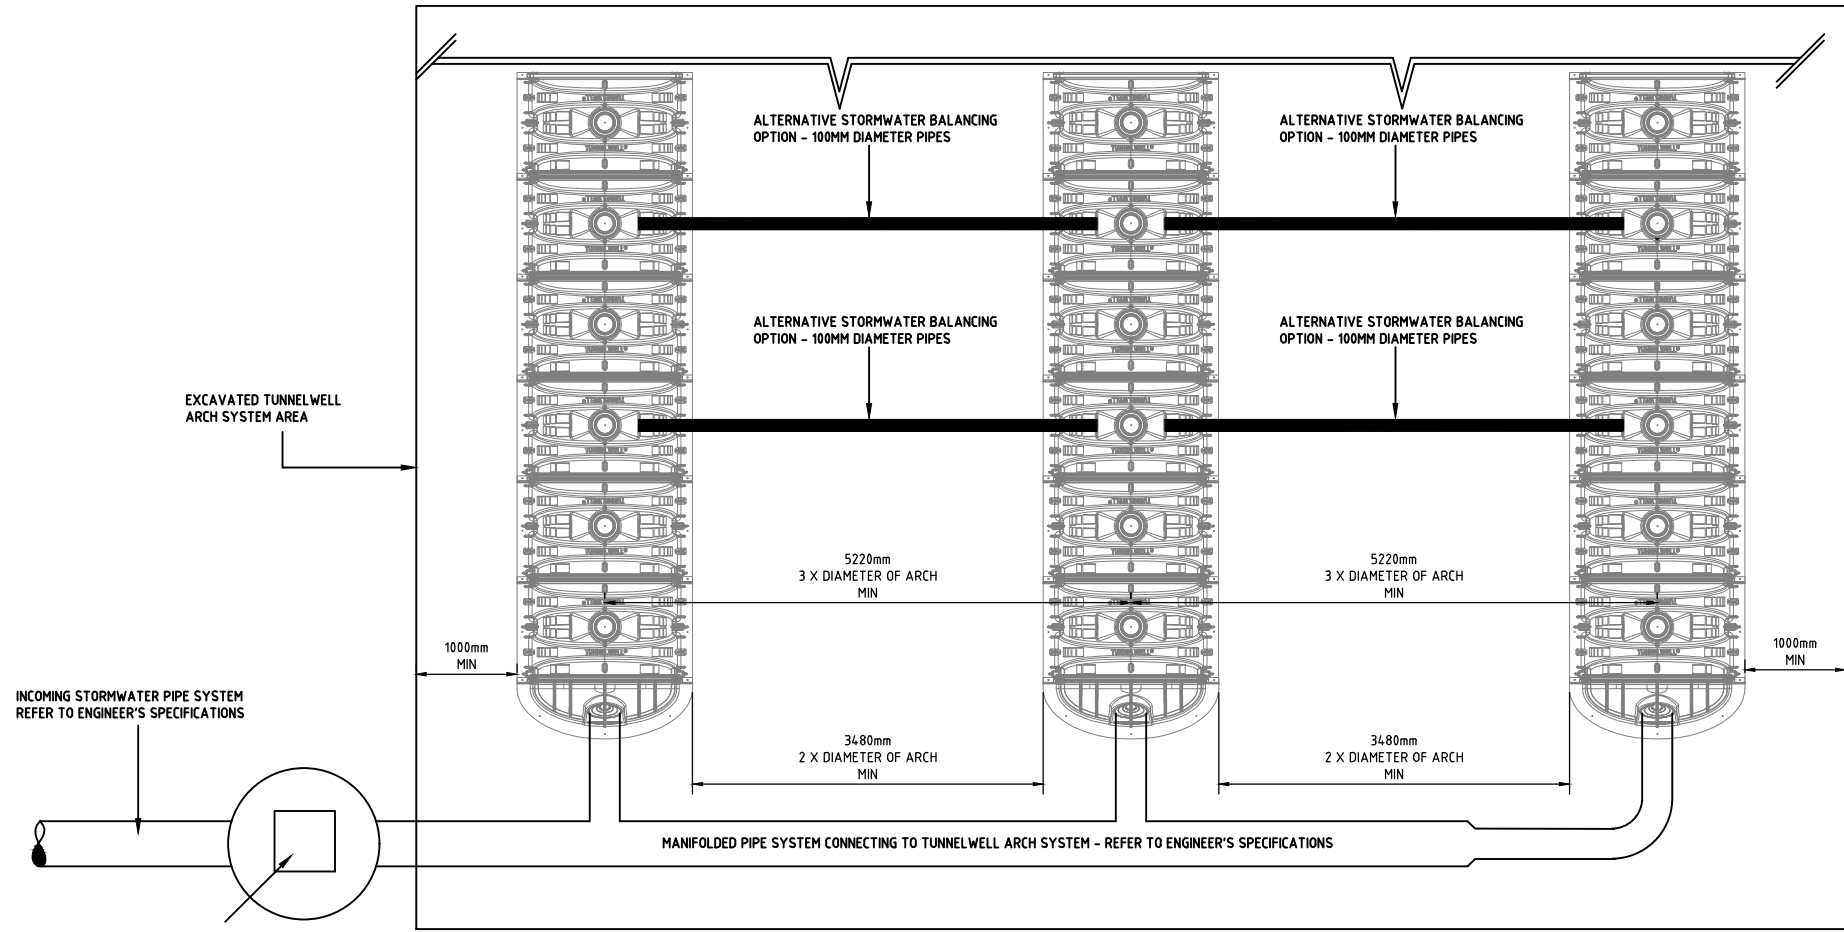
ALTERNATIVE STORMWATER BALANCING OPTION - 100MM DIAMETER PIPES

ALTERNATIVE STORMWATER BALANCING OPTION - 100MM DIAMETER PIPES

ALTERNATIVE STORMWATER BALANCING OPTION - 100MM DIAMETER PIPES

ALTERNATIVE STORMWATER BALANCING OPTION - 100MM DIAMETER PIPES

EXCAVATED TUNNELWELL ARCH SYSTEM AREA

5220mm
3 X DIAMETER OF ARCH
MIN

5220mm
3 X DIAMETER OF ARCH
MIN

1000mm
MIN

1000mm
MIN

INCOMING STORMWATER PIPE SYSTEM
REFER TO ENGINEER'S SPECIFICATIONS

3480mm
2 X DIAMETER OF ARCH
MIN

3480mm
2 X DIAMETER OF ARCH
MIN

MANIFOLDED PIPE SYSTEM CONNECTING TO TUNNELWELL ARCH SYSTEM - REFER TO ENGINEER'S SPECIFICATIONS